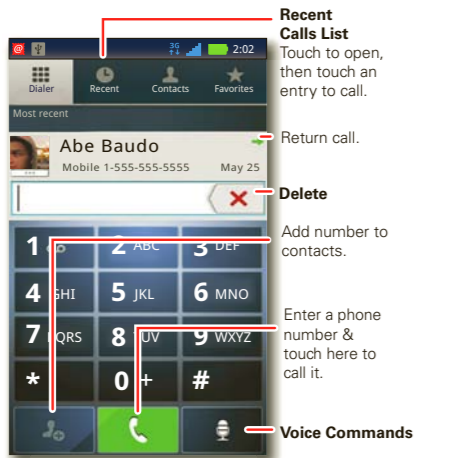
3G 2:02

Dialer Recent Contacts Favorites

Most recent

Abe Baudo
Mobile 1-555-555-5555 May 25

1 2 ABC 3 DEF
4 GHI 5 JKL 6 MNO
7 PQRS 8 TUV 9 WXYZ
* 0 + #

Recent Calls List
Touch to open, then touch an entry to call.

Return call.

Delete

Add number to contacts.

Enter a phone number & touch here to call it.

Voice Commands